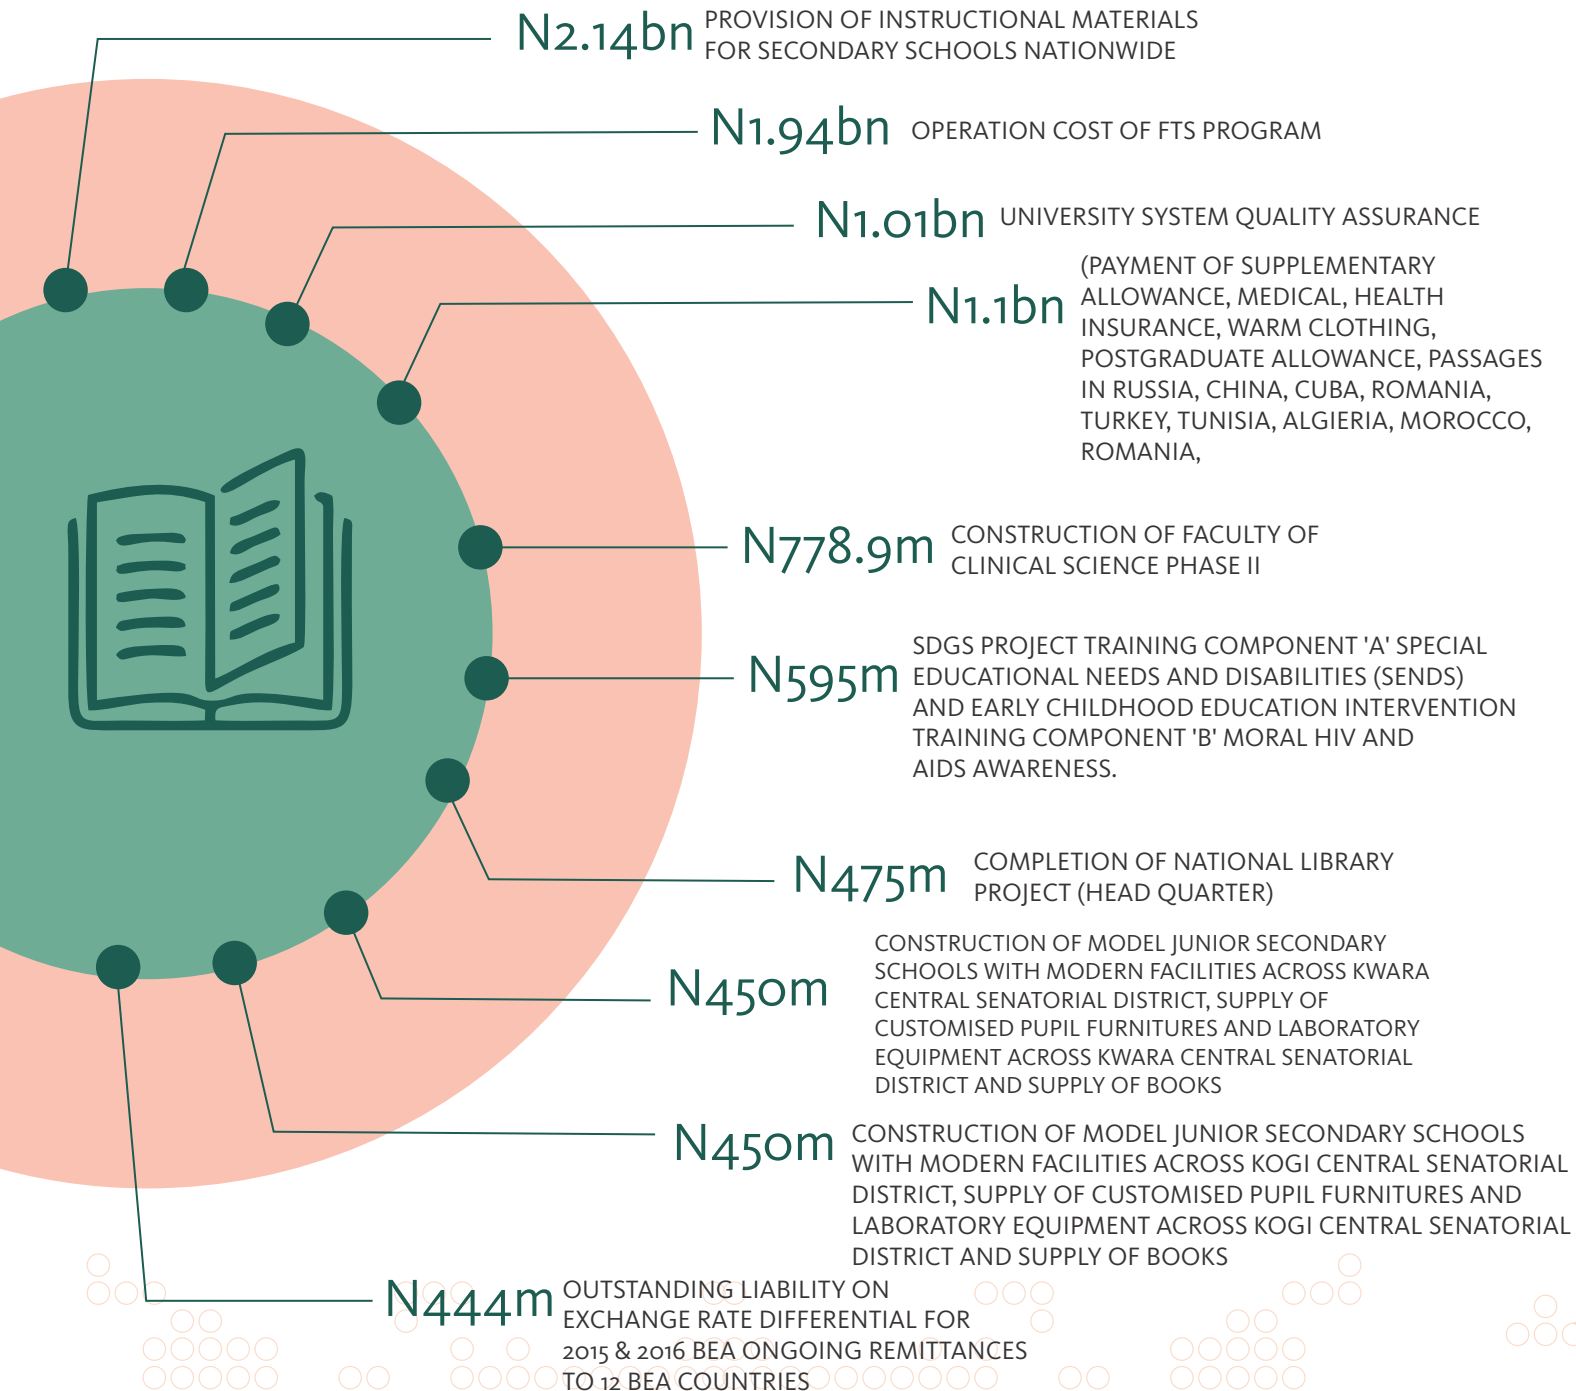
N2.14bn PROVISION OF INSTRUCTIONAL MATERIALS FOR SECONDARY SCHOOLS NATIONWIDE

N1.94bn OPERATION COST OF FTS PROGRAM

N1.01bn UNIVERSITY SYSTEM QUALITY ASSURANCE

N1.1bn (PAYMENT OF SUPPLEMENTARY ALLOWANCE, MEDICAL, HEALTH INSURANCE, WARM CLOTHING, POSTGRADUATE ALLOWANCE, PASSAGES IN RUSSIA, CHINA, CUBA, ROMANIA, TURKEY, TUNISIA, ALGIERIA, MOROCCO, ROMANIA,

N778.9m CONSTRUCTION OF FACULTY OF CLINICAL SCIENCE PHASE II

N595m SDGS PROJECT TRAINING COMPONENT 'A' SPECIAL EDUCATIONAL NEEDS AND DISABILITIES (SENDS) AND EARLY CHILDHOOD EDUCATION INTERVENTION TRAINING COMPONENT 'B' MORAL HIV AND AIDS AWARENESS.

N475m COMPLETION OF NATIONAL LIBRARY PROJECT (HEAD QUARTER)

N450m CONSTRUCTION OF MODEL JUNIOR SECONDARY SCHOOLS WITH MODERN FACILITIES ACROSS KWARA CENTRAL SENATORIAL DISTRICT, SUPPLY OF CUSTOMISED PUPIL FURNITURES AND LABORATORY EQUIPMENT ACROSS KWARA CENTRAL SENATORIAL DISTRICT AND SUPPLY OF BOOKS

N450m CONSTRUCTION OF MODEL JUNIOR SECONDARY SCHOOLS WITH MODERN FACILITIES ACROSS KOGI CENTRAL SENATORIAL DISTRICT, SUPPLY OF CUSTOMISED PUPIL FURNITURES AND LABORATORY EQUIPMENT ACROSS KOGI CENTRAL SENATORIAL DISTRICT AND SUPPLY OF BOOKS

N444m OUTSTANDING LIABILITY ON EXCHANGE RATE DIFFERENTIAL FOR 2015 & 2016 BEA ONGOING REMITTANCES TO 12 BEA COUNTRIES